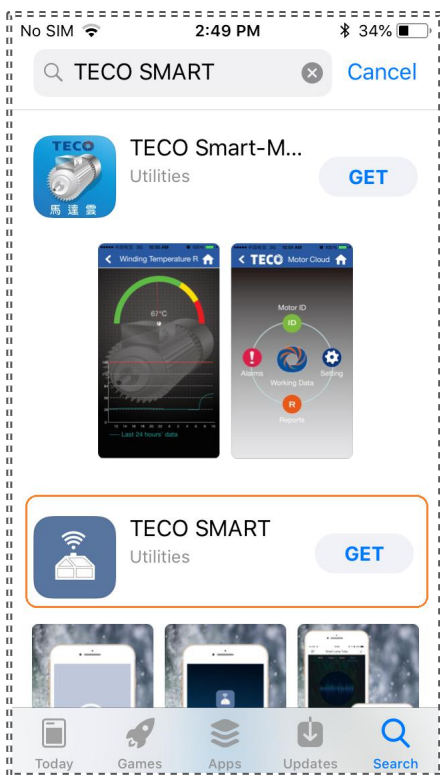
No SIM 2:49 PM 34%

TECO SMART Cancel

TECO
馬達雲

TECO Smart-M...
Utilities
GET

Winding Temperature R

67°C

Last 24 hours' data

TECO Motor Cloud

Motor ID
ID
Alarms
Working Data
Setting
R
Reports

TECO SMART
Utilities
GET

Today Games Apps Updates Search